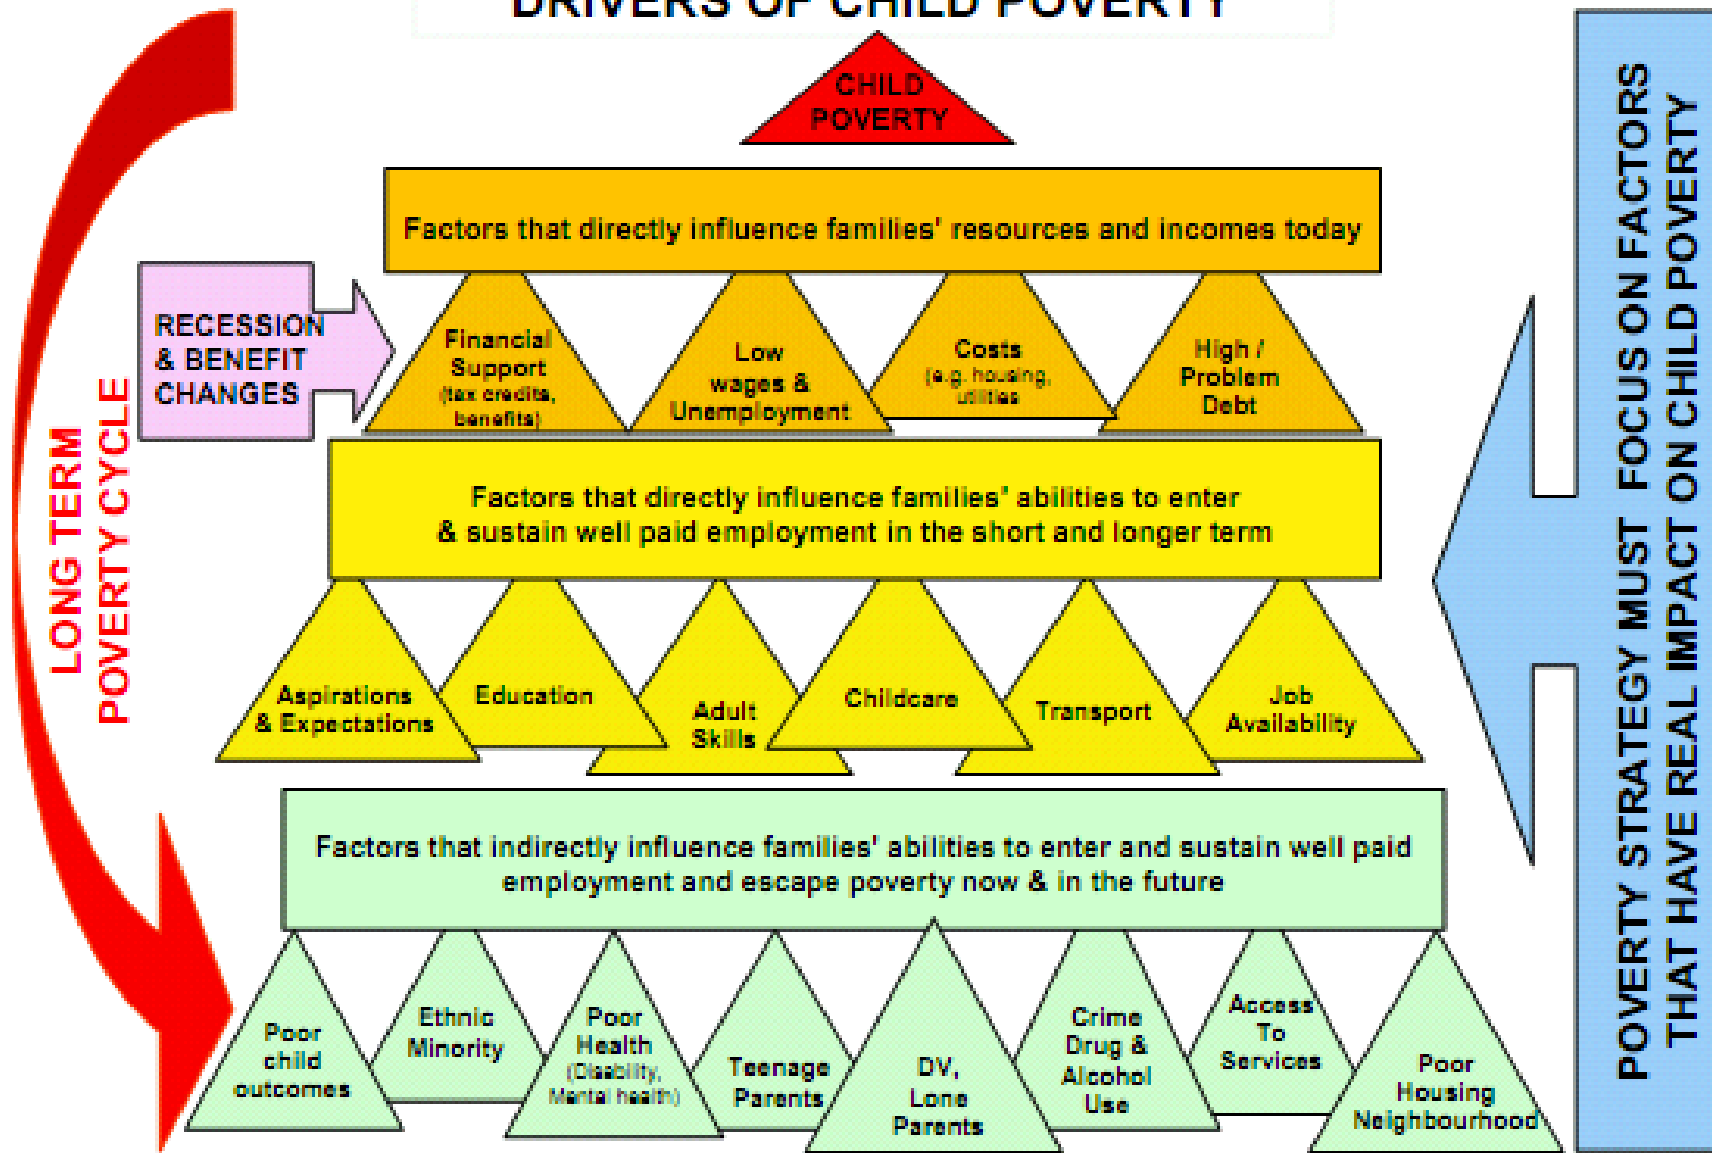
DRIVERS OF CHILD POVERTY

CHILD POVERTY

Factors that directly influence families' resources and incomes today

RECESSION & BENEFIT CHANGES

Financial Support (tax credits, benefits)

Low wages & Unemployment

Costs (e.g. housing, utilities)

High / Problem Debt

Factors that directly influence families' abilities to enter & sustain well paid employment in the short and longer term

Aspirations & Expectations

Education

Adult Skills

Childcare

Transport

Job Availability

Factors that indirectly influence families' abilities to enter and sustain well paid employment and escape poverty now & in the future

Poor child outcomes

Ethnic Minority

Poor Health (Disability, Mental health)

Teenage Parents

DV, Lone Parents

Crime Drug & Alcohol Use

Access To Services

Poor Housing Neighbourhood

LONG TERM POVERTY CYCLE

POVERTY STRATEGY MUST FOCUS ON FACTORS THAT HAVE REAL IMPACT ON CHILD POVERTY